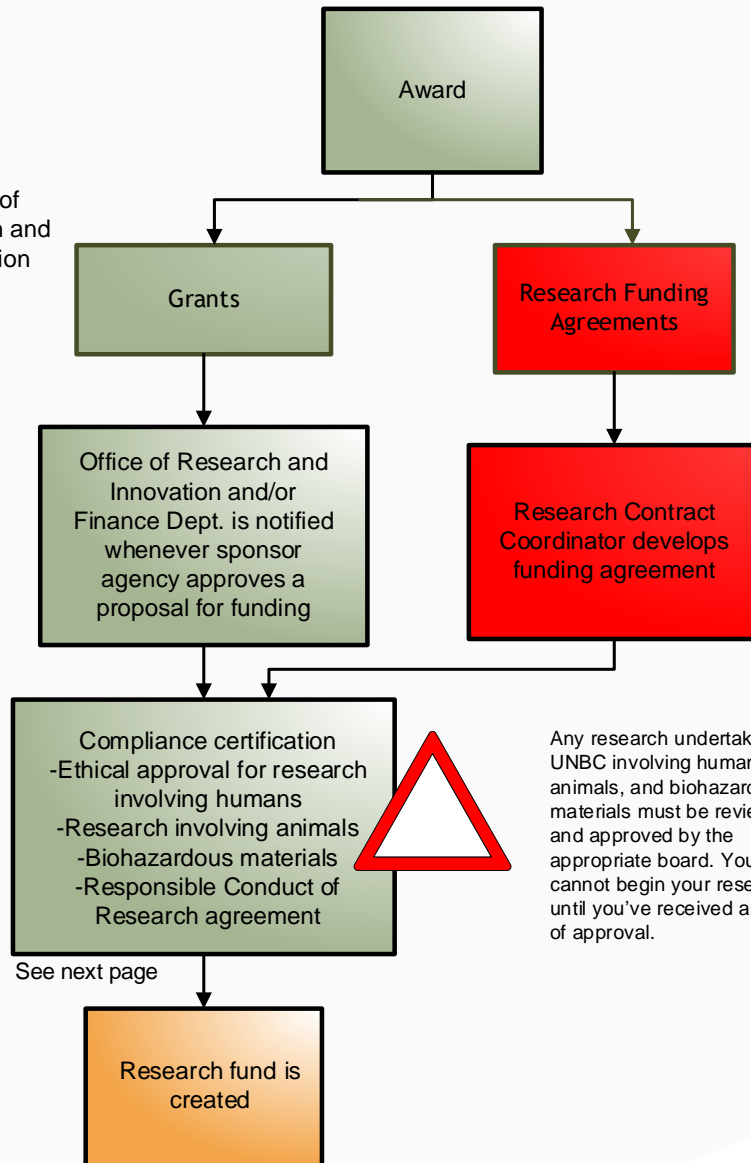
of
n and
ion

Award

Grants

Research Funding Agreements

Office of Research and Innovation and/or Finance Dept. is notified whenever sponsor agency approves a proposal for funding

Research Contract Coordinator develops funding agreement

Compliance certification
-Ethical approval for research involving humans
-Research involving animals
-Biohazardous materials
-Responsible Conduct of Research agreement

Any research undertak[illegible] UNBC involving human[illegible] animals, and biohazard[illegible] materials must be revie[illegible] and approved by the appropriate board. You cannot begin your rese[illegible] until you've received a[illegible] of approval.

See next page

Research fund is created